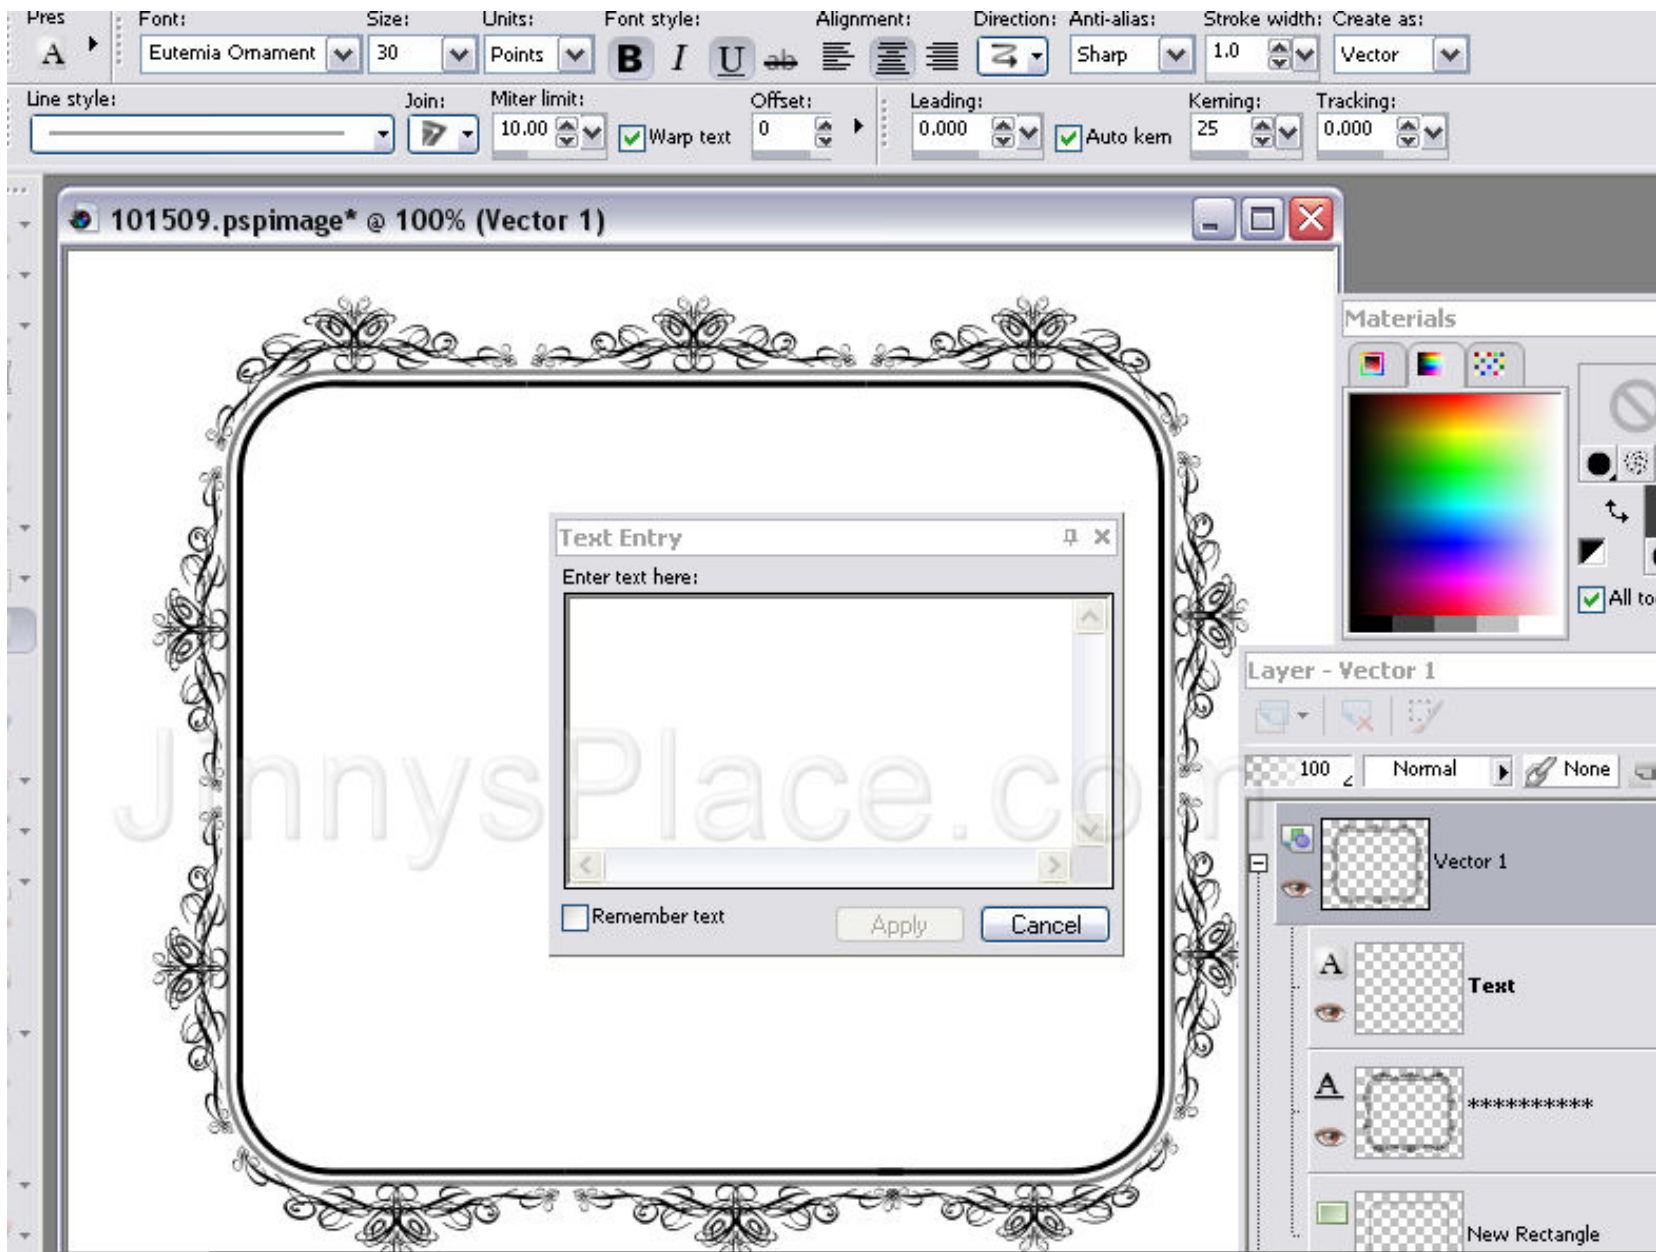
Pres
Font: Eutemia Ornament
Size: 30
Units: Points
Font style: B I U ab
Alignment:
Direction:
Anti-alias: Sharp
Stroke width: 1.0
Create as: Vector

Line style:
Join:
Miter limit: 10.00
Warp text
Offset: 0
Leading: 0.000
Auto kern
Kerning: 25
Tracking: 0.000

101509.pspimage* @ 100% (Vector 1)

Text Entry
Enter text here:
Remember text
Apply
Cancel

JinnysPlace.com

Materials
All to

Layer - Vector 1
100
Normal
None
Vector 1
Text
**********
New Rectangle